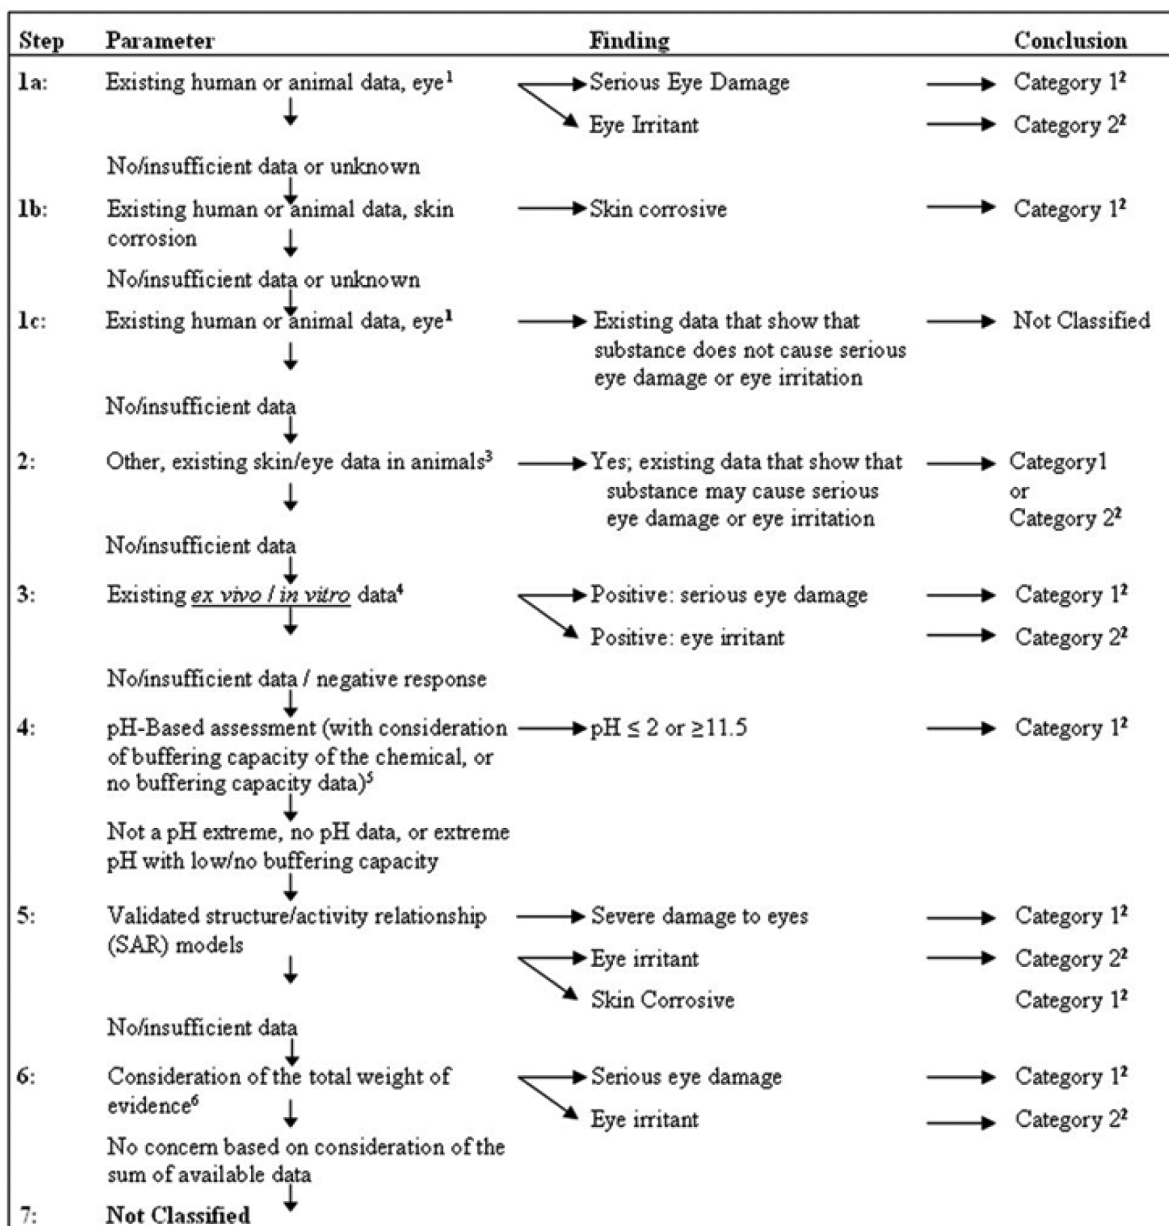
| Step | Parameter | Finding | Conclusion |
|---|---|---|---|
| 1a: | Existing human or animal data, eye$^1$ | Serious Eye Damage | Category 1$^2$ |
| | | Eye Irritant | Category 2$^2$ |
| | No/insufficient data or unknown | | |
| 1b: | Existing human or animal data, skin corrosion | Skin corrosive | Category 1$^2$ |
| | No/insufficient data or unknown | | |
| 1c: | Existing human or animal data, eye$^1$ | Existing data that show that substance does not cause serious eye damage or eye irritation | Not Classified |
| | No/insufficient data | | |
| 2: | Other, existing skin/eye data in animals$^3$ | Yes; existing data that show that substance may cause serious eye damage or eye irritation | Category1 or Category 2$^2$ |
| | No/insufficient data | | |
| 3: | Existing *ex vivo / in vitro* data$^4$ | Positive: serious eye damage | Category 1$^2$ |
| | | Positive: eye irritant | Category 2$^2$ |
| | No/insufficient data / negative response | | |
| 4: | pH-Based assessment (with consideration of buffering capacity of the chemical, or no buffering capacity data)$^5$ | pH $\leq 2$ or $\geq 11.5$ | Category 1$^2$ |
| | Not a pH extreme, no pH data, or extreme pH with low/no buffering capacity | | |
| 5: | Validated structure/activity relationship (SAR) models | Severe damage to eyes | Category 1$^2$ |
| | | Eye irritant | Category 2$^2$ |
| | | Skin Corrosive | Category 1$^2$ |
| | No/insufficient data | | |
| 6: | Consideration of the total weight of evidence$^6$ | Serious eye damage | Category 1$^2$ |
| | | Eye irritant | Category 2$^2$ |
| | No concern based on consideration of the sum of available data | | |
| 7: | **Not Classified** | | |